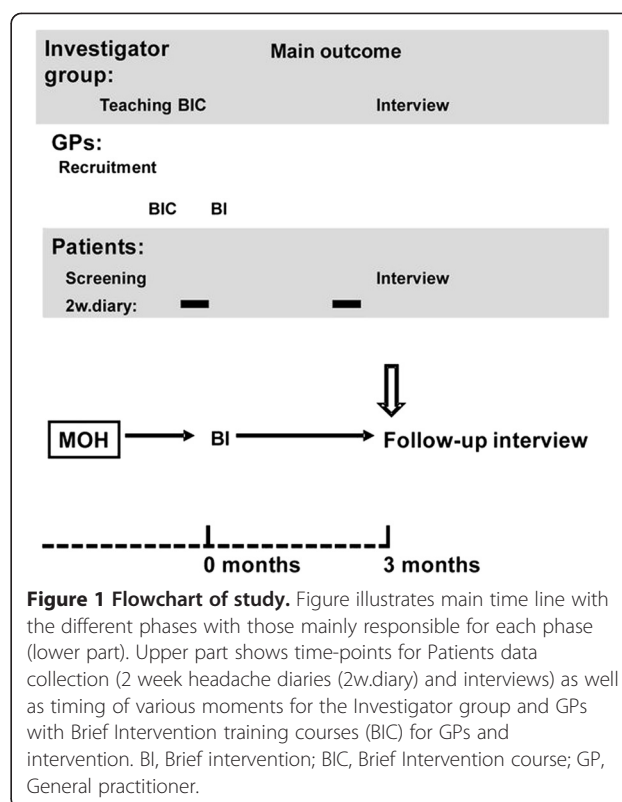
Investigator group:

Main outcome

Teaching BIC

Interview

GPs:

Recruitment

BIC BI

Patients:

Screening

Interview

2w.diary:

MOH → BI → Follow-up interview

0 months

3 months

**Figure 1 Flowchart of study.** Figure illustrates main time line with the different phases with those mainly responsible for each phase (lower part). Upper part shows time-points for Patients data collection (2 week headache diaries (2w.diary) and interviews) as well as timing of various moments for the Investigator group and GPs with Brief Intervention training courses (BIC) for GPs and intervention. BI, Brief intervention; BIC, Brief Intervention course; GP, General practitioner.